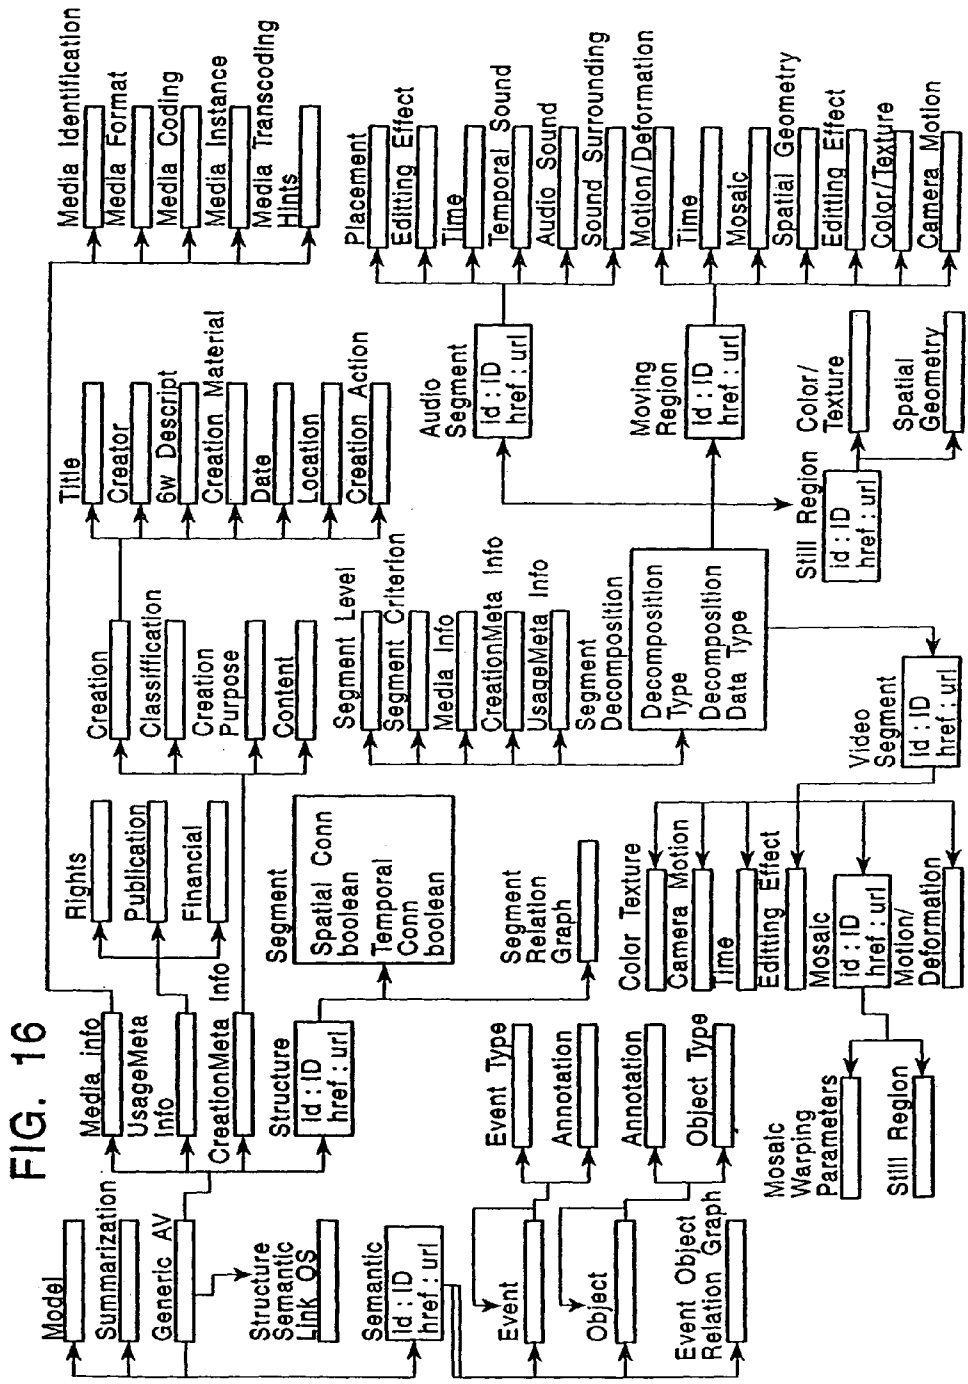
FIG. 16

Model
Summarization
Generic AV
Structure Semantic Link OS
Semantic
id : ID
href : url
Event
Object
Event Object Relation Graph
Event Type
Annotation
Annotation
Object Type

Media info
UsageMeta Info
CreationMeta Info
Structure
id : ID
href : url

Rights
Publication
Financial

Segment
Spatial Conn boolean
Temporal Conn boolean

Segment Relation Graph

Color Texture
Camera Motion
Time
Editing Effect
Mosaic
id : ID
href : url
Motion/ Deformation

Mosaic Warping Parameters
Still Region

Creation
Classification
Creation Purpose
Content

Segment Level
Segment Criterion
Media Info
CreationMeta Info
UsageMeta Info
Segment Decomposition

Decomposition Type
Decomposition Data Type

Video Segment
id : ID
href : url

Title
Creator
6w Descript
Creation Material
Date
Location
Creation Action

Audio Segment
id : ID
href : url

Moving Region
id : ID
href : url

Still Region
id : ID
href : url

Color/ Texture
Spatial Geometry

Media Identification
Media Format
Media Coding
Media Instance
Media Transcoding Hints

Placement
Editing Effect
Time
Temporal Sound
Audio Sound
Sound Surrounding
Motion/Deformation
Time
Mosaic
Spatial Geometry
Editing Effect
Color/Texture
Camera Motion